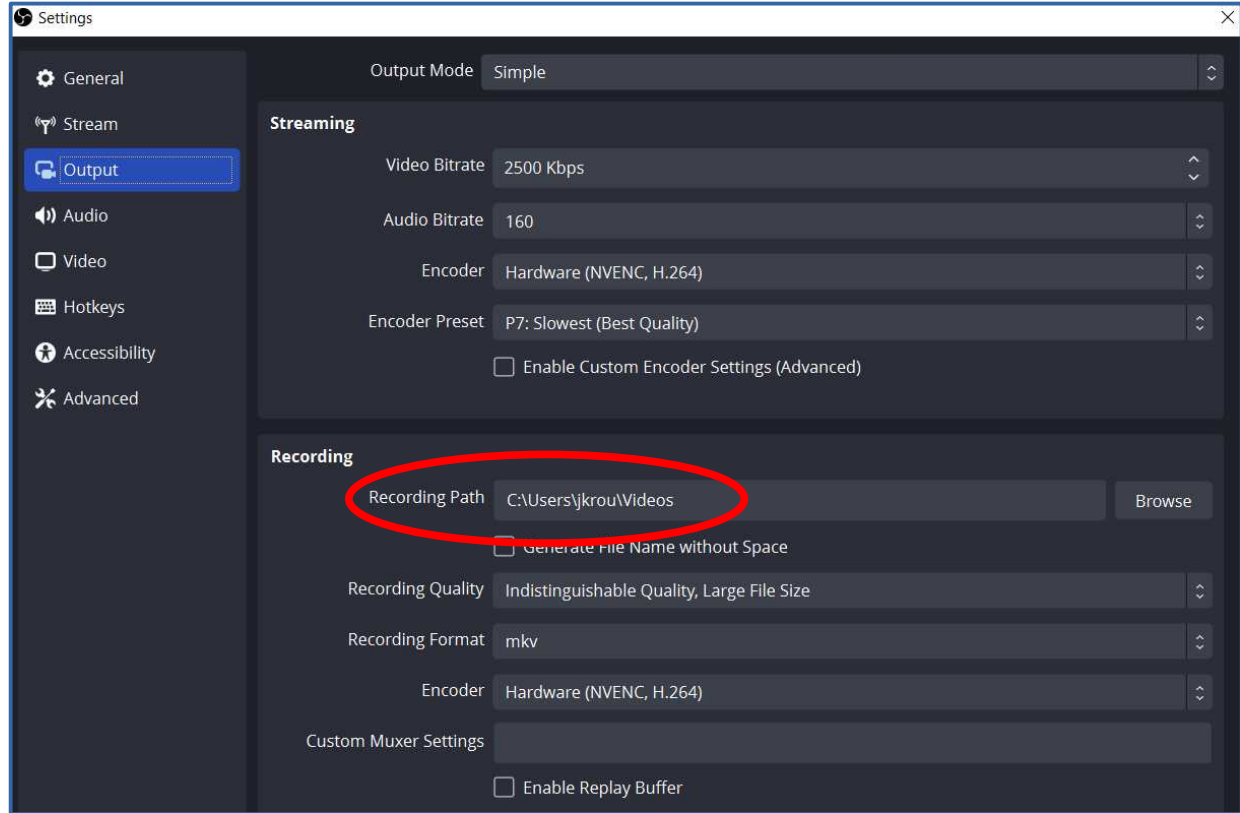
Settings

General
Stream
Output
Audio
Video
Hotkeys
Accessibility
Advanced

Output Mode Simple

Streaming

Video Bitrate 2500 Kbps

Audio Bitrate 160

Encoder Hardware (NVENC, H.264)

Encoder Preset P7: Slowest (Best Quality)

Enable Custom Encoder Settings (Advanced)

Recording

Recording Path C:\Users\jkrou\Videos Browse

Generate File Name without Space

Recording Quality Indistinguishable Quality, Large File Size

Recording Format mkv

Encoder Hardware (NVENC, H.264)

Custom Muxer Settings

Enable Replay Buffer